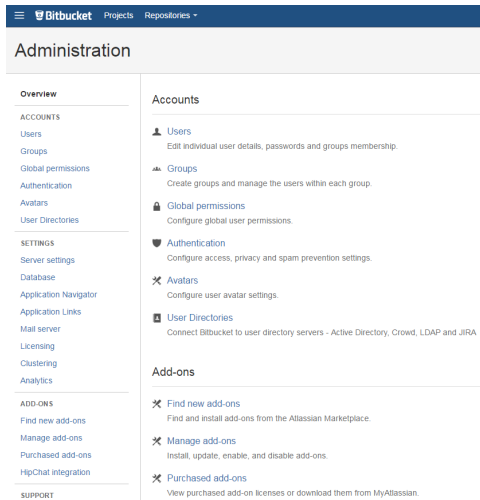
Bitbucket Projects Repositories

Administration

Overview

ACCOUNTS

Users

Groups

Global permissions

Authentication

Avatars

User Directories

SETTINGS

Server settings

Database

Application Navigator

Application Links

Mail server

Licensing

Clustering

Analytics

ADD-ONS

Find new add-ons

Manage add-ons

Purchased add-ons

HipChat integration

SUPPORT

Accounts

Users
Edit individual user details, passwords and groups membership.

Groups
Create groups and manage the users within each group.

Global permissions
Configure global user permissions.

Authentication
Configure access, privacy and spam prevention settings.

Avatars
Configure user avatar settings.

User Directories
Connect Bitbucket to user directory servers - Active Directory, Crowd, LDAP and JIRA

Add-ons

Find new add-ons
Find and install add-ons from the Atlassian Marketplace.

Manage add-ons
Install, update, enable, and disable add-ons.

Purchased add-ons
View purchased add-on licenses or download them from MyAtlassian.